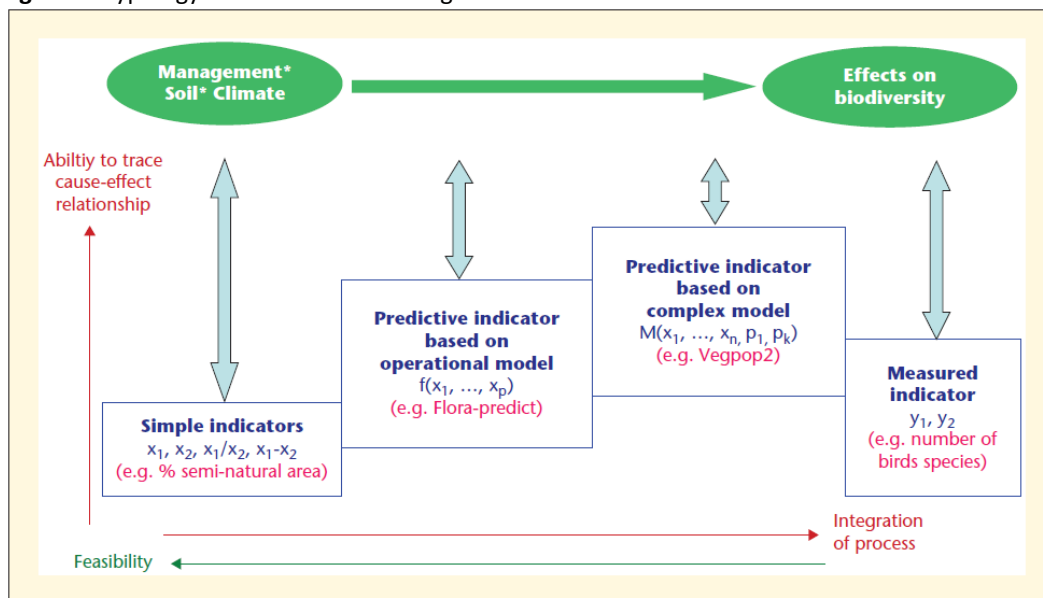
Management* Soil* Climate

Effects on biodiversity

Abiltiy to trace cause-effect relationship

Predictive indicator based on complex model
$M(x_1, \dots, x_n, p_1, p_k)$
(e.g. Vegpop2)

Predictive indicator based on operational model
$f(x_1, \dots, x_p)$
(e.g. Flora-predict)

Measured indicator
$y_1, y_2$
(e.g. number of birds species)

Simple indicators
$x_1, x_2, x_1/x_2, x_1\text{-}x_2$
(e.g. % semi-natural area)

Integration of process

Feasibility